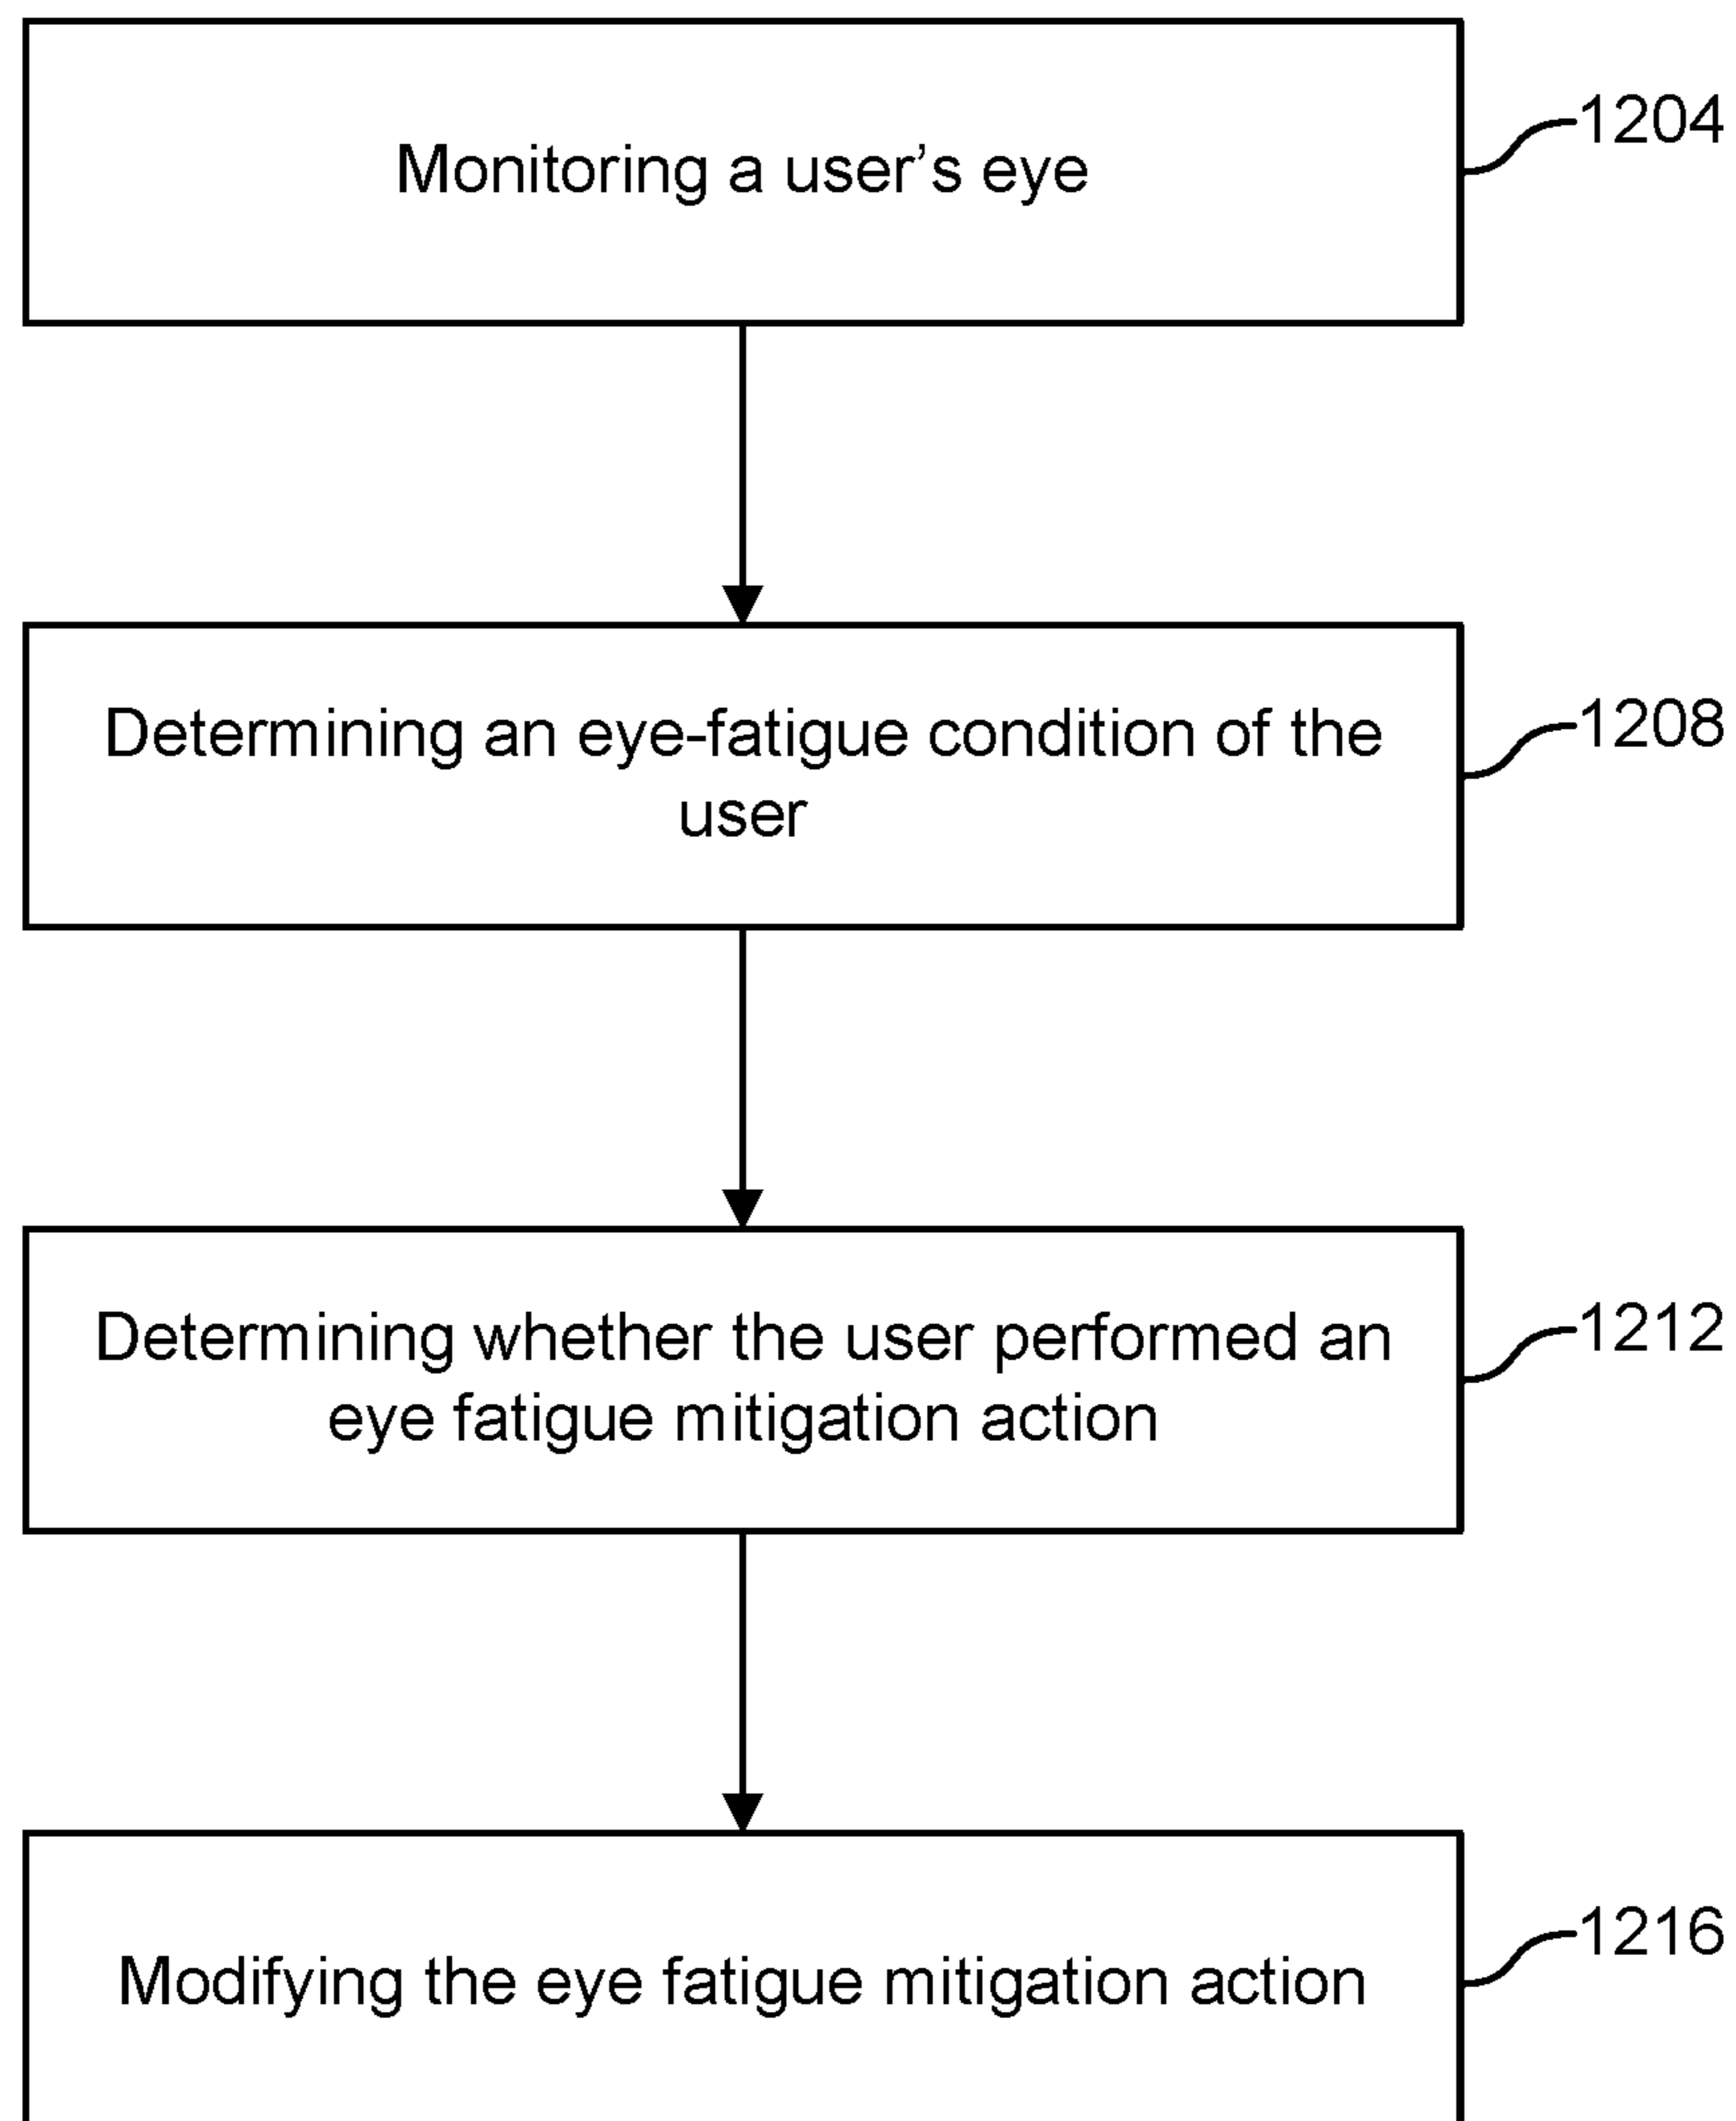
Monitoring a user’s eye

1204

Determining an eye-fatigue condition of the user

1208

Determining whether the user performed an eye fatigue mitigation action

1212

Modifying the eye fatigue mitigation action

1216